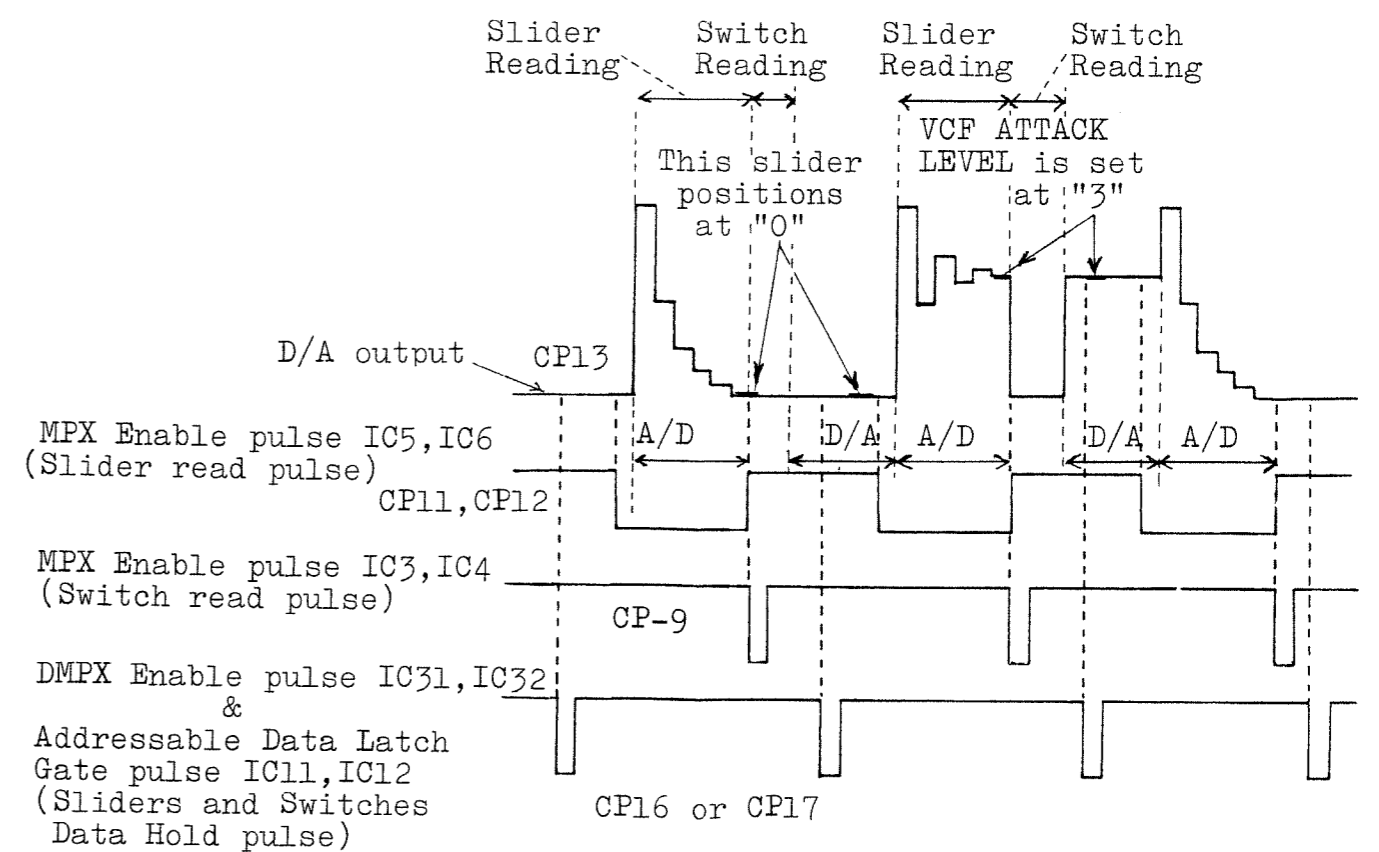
Slider Reading

Switch Reading

Slider Reading

Switch Reading

This slider positions at "0"

VCF ATTACK LEVEL is set at "3"

D/A output

CP13

MPX Enable pulse IC5,IC6 (Slider read pulse)

A/D

D/A

A/D

D/A

A/D

CP11,CP12

MPX Enable pulse IC3,IC4 (Switch read pulse)

CP-9

DMPX Enable pulse IC31,IC32 & Addressable Data Latch Gate pulse IC11,IC12 (Sliders and Switches Data Hold pulse)

CP16 or CP17